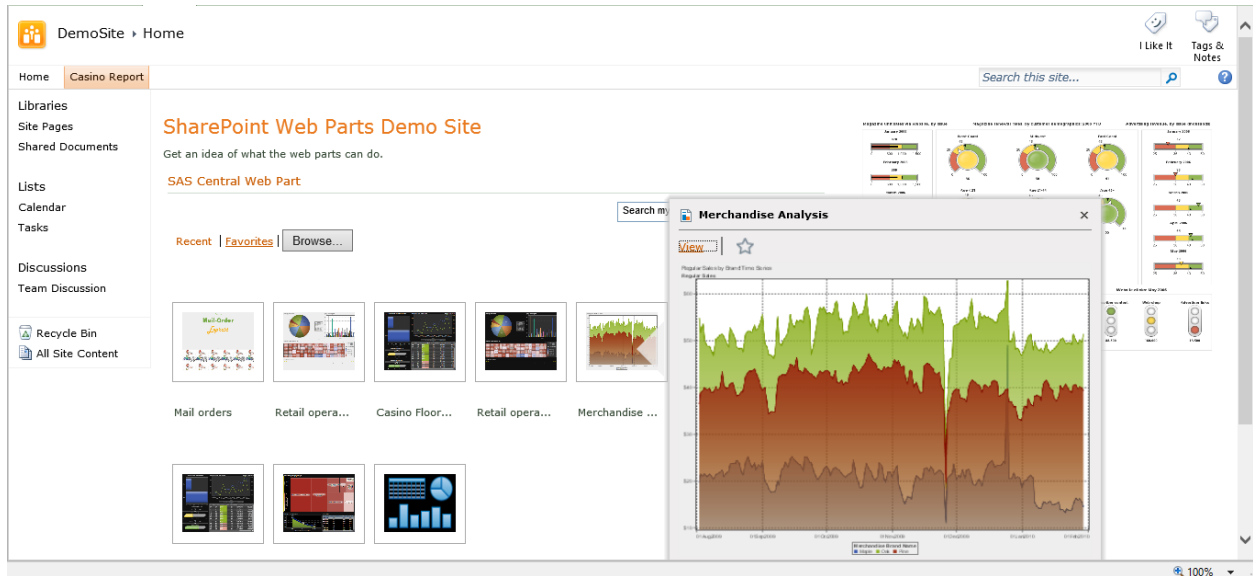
DemoSite ▸ Home

I Like It

Tags & Notes

Home

Casino Report

Search this site...

Libraries

Site Pages

Shared Documents

Lists

Calendar

Tasks

Discussions

Team Discussion

Recycle Bin

All Site Content

SharePoint Web Parts Demo Site

Get an idea of what the web parts can do.

SAS Central Web Part

Search my

Recent | Favorites | Browse...

Mail orders

Retail opera...

Casino Floor...

Retail opera...

Merchandise ...

Merchandise Analysis

View

Regular Sales by Stand Time Series

Regular Sales

100%